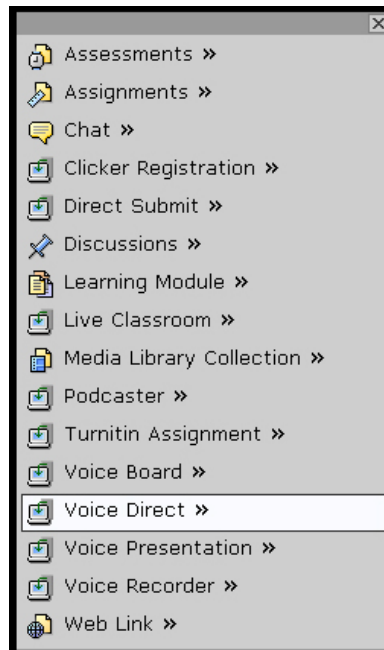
×
Assessments »
Assignments »
Chat »
Clicker Registration »
Direct Submit »
Discussions »
Learning Module »
Live Classroom »
Media Library Collection »
Podcaster »
Turnitin Assignment »
Voice Board »
Voice Direct »
Voice Presentation »
Voice Recorder »
Web Link »